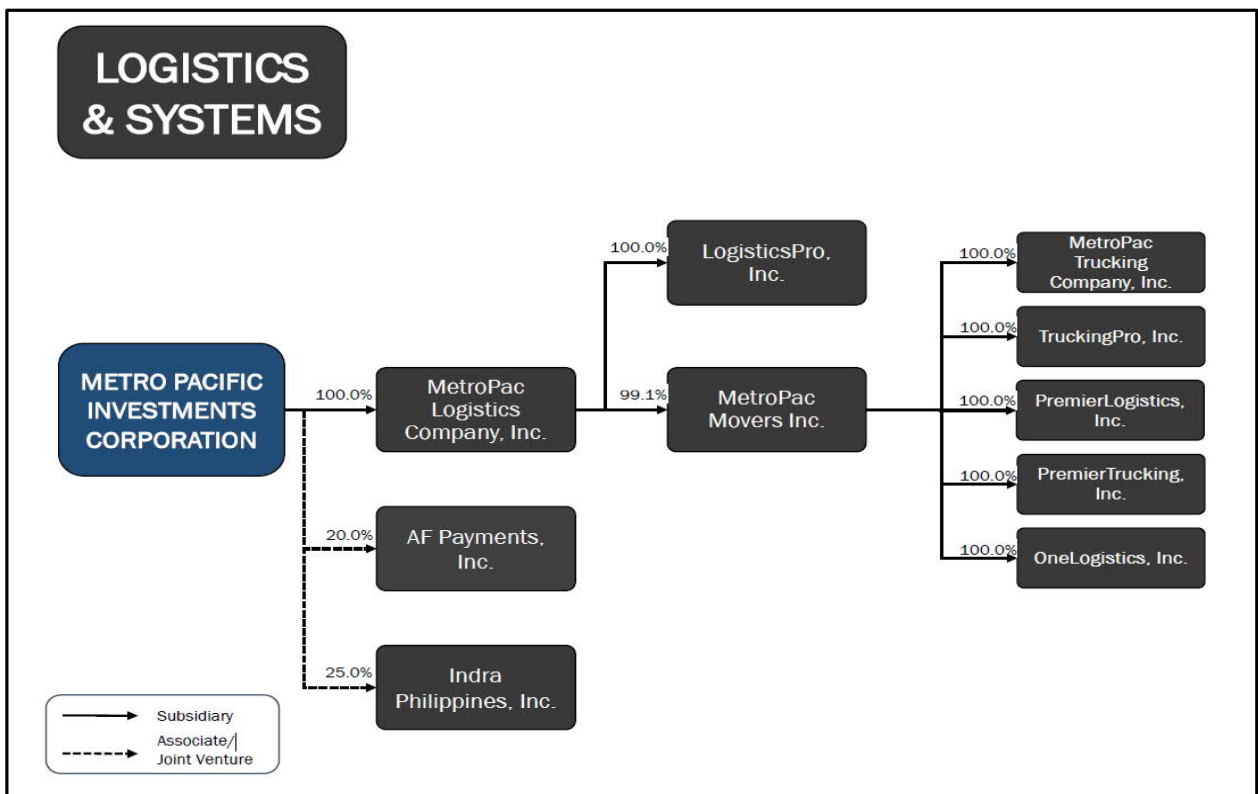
LOGISTICS & SYSTEMS

METRO PACIFIC INVESTMENTS CORPORATION

100.0%

MetroPac Logistics Company, Inc.

100.0%

LogisticsPro, Inc.

99.1%

MetroPac Movers Inc.

100.0%

MetroPac Trucking Company, Inc.

100.0%

TruckingPro, Inc.

100.0%

PremierLogistics, Inc.

100.0%

PremierTrucking, Inc.

100.0%

OneLogistics, Inc.

20.0%

AF Payments, Inc.

25.0%

Indra Philippines, Inc.

Subsidiary

Associate/ Joint Venture